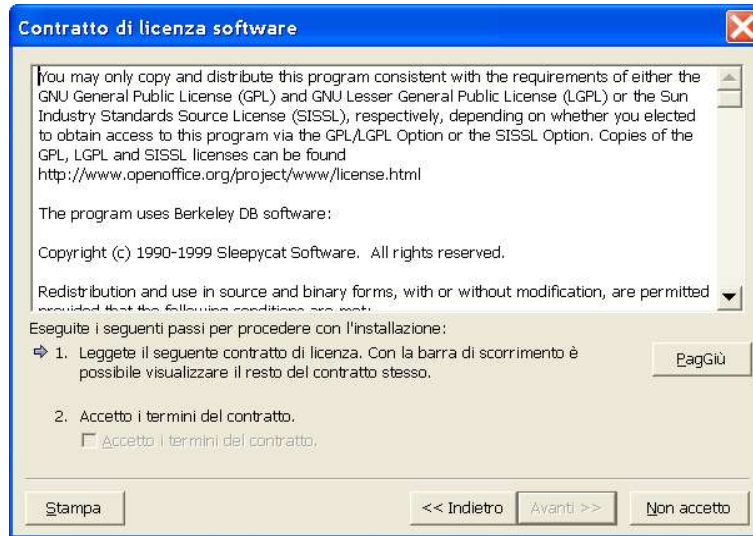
Contratto di licenza software

You may only copy and distribute this program consistent with the requirements of either the GNU General Public License (GPL) and GNU Lesser General Public License (LGPL) or the Sun Industry Standards Source License (SISSL), respectively, depending on whether you elected to obtain access to this program via the GPL/LGPL Option or the SISSL Option. Copies of the GPL, LGPL and SISSL licenses can be found http://www.openoffice.org/project/www/license.html

The program uses Berkeley DB software:

Copyright (c) 1990-1999 Sleepycat Software. All rights reserved.

Redistribution and use in source and binary forms, with or without modification, are permitted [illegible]

Eseguite i seguenti passi per procedere con l'installazione:

1. Leggete il seguente contratto di licenza. Con la barra di scorrimento è possibile visualizzare il resto del contratto stesso.

PagGiù

2. Accetto i termini del contratto.

Accetto i termini del contratto.

Stampa

<< Indietro

Avanti >>

Non accetto